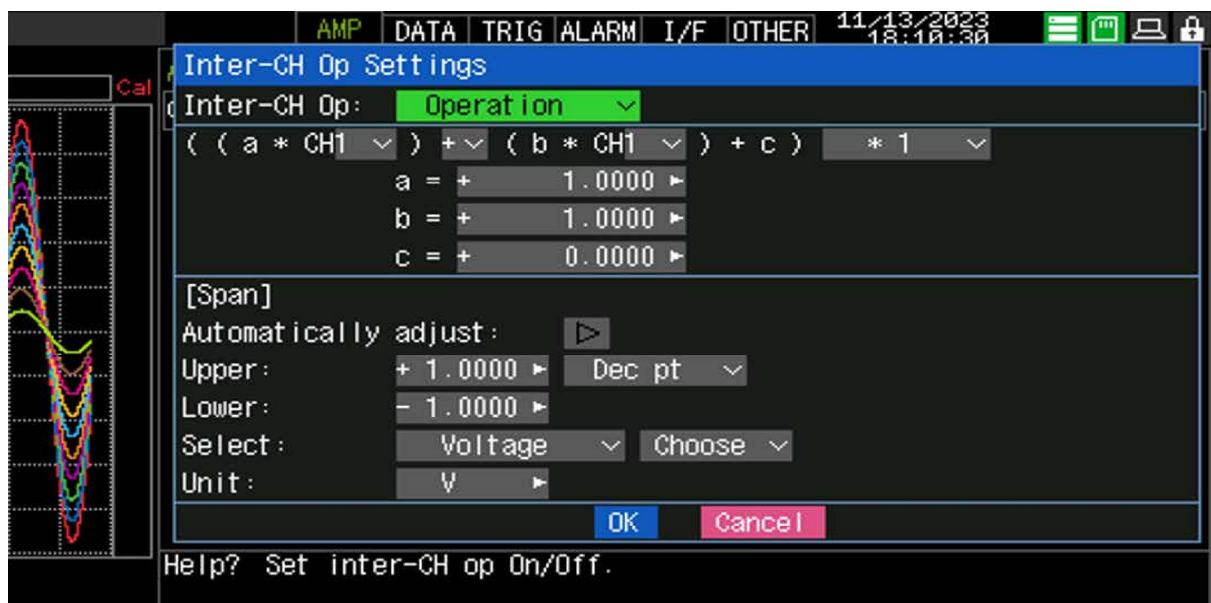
AMP DATA TRIG ALARM I/F OTHER 11/13/2023 18:10:30

Cal

Inter-CH Op Settings

Inter-CH Op: Operation

( ( a * CH1 ) + ( b * CH1 ) + c ) * 1

a = + 1.0000

b = + 1.0000

c = + 0.0000

[Span]

Automatically adjust:

Upper: + 1.0000 Dec pt

Lower: - 1.0000

Select: Voltage Choose

Unit: V

OK Cancel

Help? Set inter-CH op On/Off.